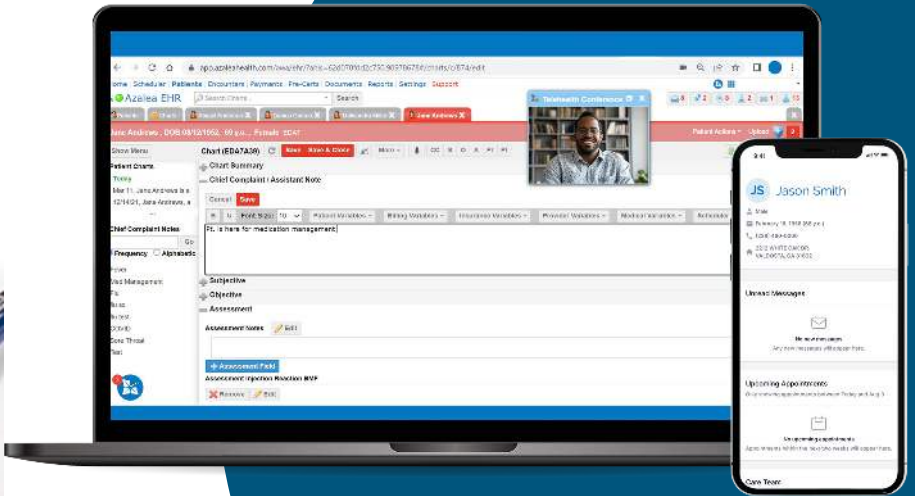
app.azaleahealth.com/ewa/ehr/?ehr=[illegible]/charts/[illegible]/edit

Home Scheduler Patients Encounters Payments Pre-Certs Documents Reports Settings Support

Azalea EHR

Search

Telehealth Conference

Jane Andrews , DOB 08/12/1962 , 60 y.o. , Female

Patient Actions Upload

Show Menu

Patient Charts

Today

Mar 11, Jane Andrews is a

12/14/21, Jane Andrews, a

Chief Complaint Notes

Go

Frequency Alphabetic

Fever

Med Management

Flu

Nose

Throat

Sore Throat

Test

Chart (ED47A38)

Save Save & Close

More

Chart Summary

Chief Complaint / Assistant Note

Cancel Save

Font Size 10

Patient Variables Billing Variables Insurance Variables Provider Variables Medical Variables Schedule

Pt. is here for medication management.

Subjective

Objective

Assessment

Assessment Notes Edit

Assessment Field

Assessment Injection Reaction MVP

Remove Edit

9:41

JS Jason Smith

Male

February 19, 1988 (35 y.o.)

(404) 456-0000

2512 WHITE ACORN VALDOSTA, GA 31602

Unread Messages

No new messages

Any new messages will appear here.

Upcoming Appointments

Upcoming appointments for the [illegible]

No upcoming appointments

Appointments within the next two weeks will appear here.

Care Team